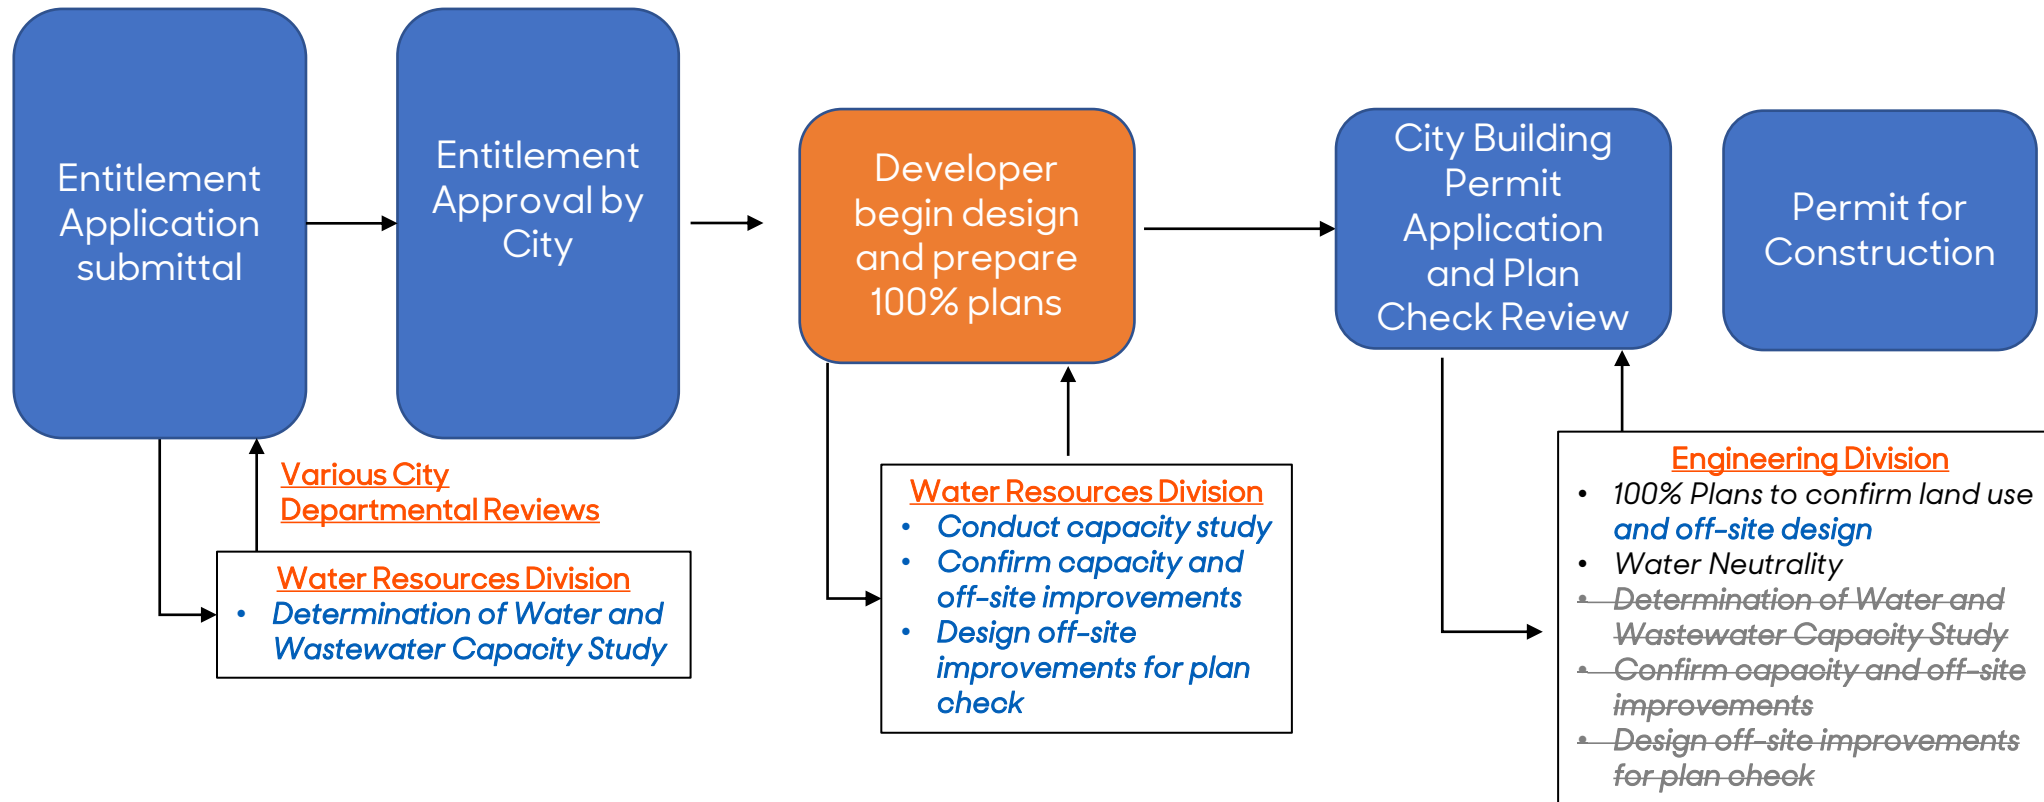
Entitlement Application submittal

Entitlement Approval by City

Developer begin design and prepare 100% plans

City Building Permit Application and Plan Check Review

Permit for Construction

Various City Departmental Reviews

Water Resources Division
• Determination of Water and Wastewater Capacity Study

Water Resources Division
• Conduct capacity study
• Confirm capacity and off-site improvements
• Design off-site improvements for plan check

Engineering Division
• 100% Plans to confirm land use and off-site design
• Water Neutrality
• ~~Determination of Water and Wastewater Capacity Study~~
• ~~Confirm capacity and off-site improvements~~
• ~~Design off-site improvements for plan check~~